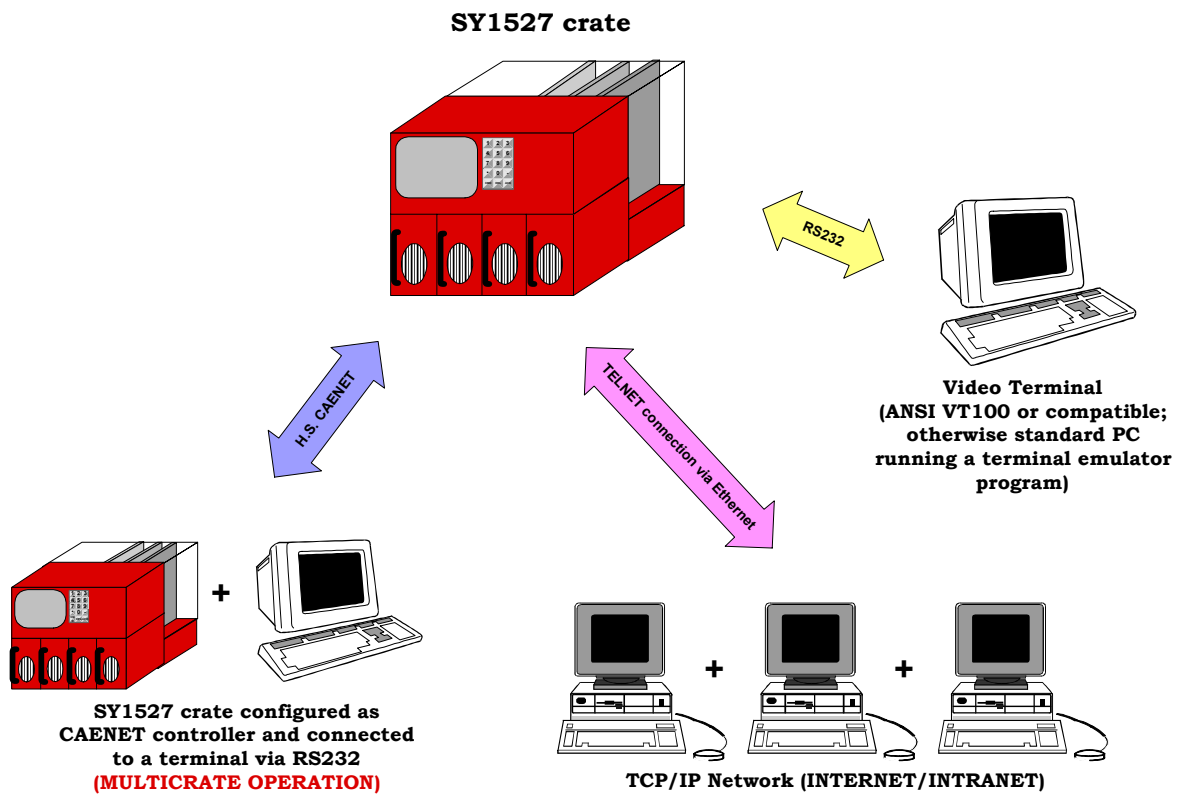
SY1527 crate

RS232

Video Terminal
(ANSI VT100 or compatible; otherwise standard PC running a terminal emulator program)

H.S. CAENET

TELNET connection via Ethernet

+

SY1527 crate configured as CAENET controller and connected to a terminal via RS232
(MULTICRATE OPERATION)

+ +

TCP/IP Network (INTERNET/INTRANET)